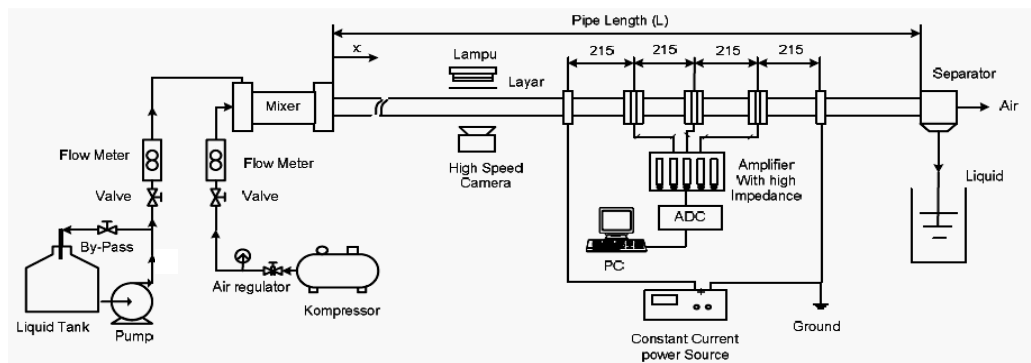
Pipe Length (L)

x

Lampu

Layar

215

215

215

215

Separator

Air

Liquid

Mixer

Flow Meter

Flow Meter

Valve

Valve

By-Pass

High Speed Camera

Amplifier With high Impedance

ADC

PC

Air regulator

Kompressor

Liquid Tank

Pump

Constant Current power Source

Ground